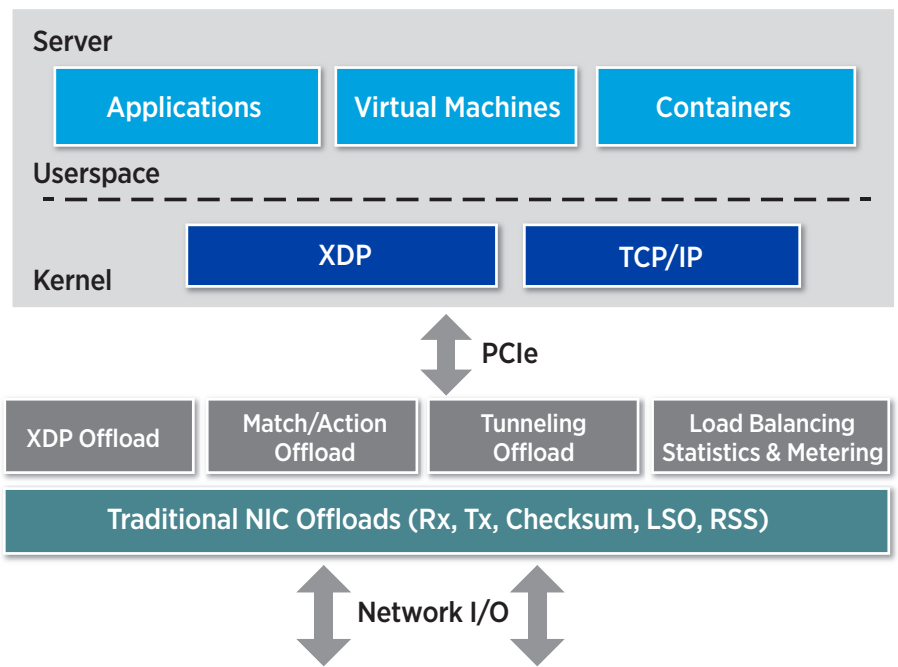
Server

Applications

Virtual Machines

Containers

Userspace

XDP

TCP/IP

Kernel

PCIe

XDP Offload

Match/Action Offload

Tunneling Offload

Load Balancing Statistics & Metering

Traditional NIC Offloads (Rx, Tx, Checksum, LSO, RSS)

Network I/O